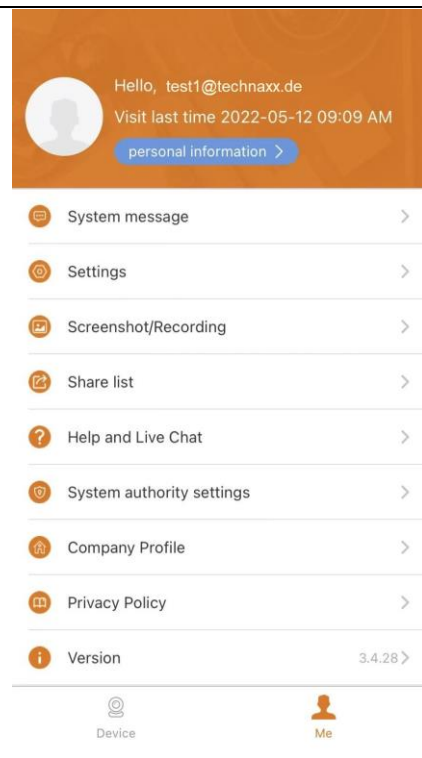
Hello, test1@technaxx.de
Visit last time 2022-05-12 09:09 AM
personal information >

System message >

Settings >

Screenshot/Recording >

Share list >

Help and Live Chat >

System authority settings >

Company Profile >

Privacy Policy >

Version 3.4.28 >

Device

Me